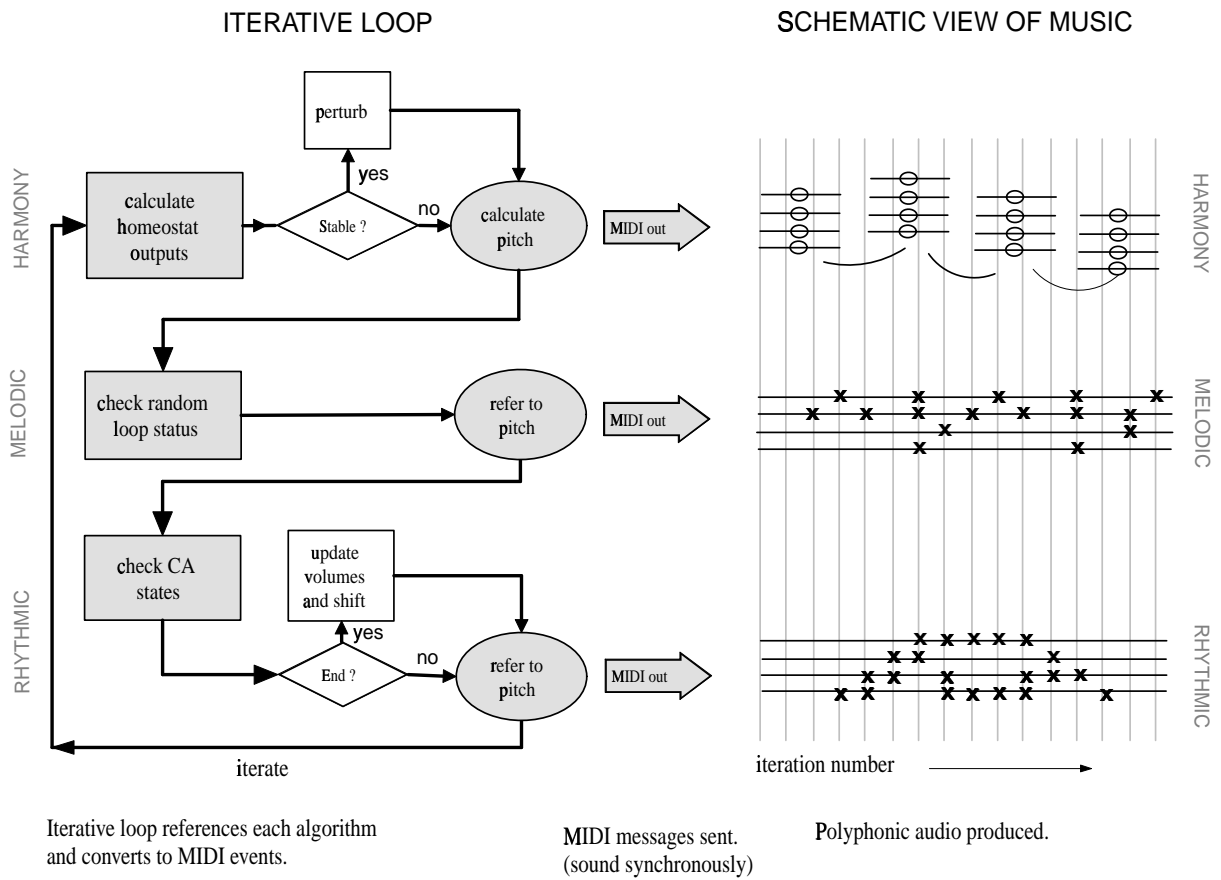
ITERATIVE LOOP

SCHEMATIC VIEW OF MUSIC

HARMONY

perturb

yes

calculate homeostat outputs

Stable ?

no

calculate pitch

MIDI out

HARMONY

MELODIC

check random loop status

refer to pitch

MIDI out

MELODIC

RHYTHMIC

check CA states

update volumes and shift

yes

End ?

no

refer to pitch

MIDI out

RHYTHMIC

iterate

iteration number

Iterative loop references each algorithm and converts to MIDI events.

MIDI messages sent. (sound synchronously)

Polyphonic audio produced.